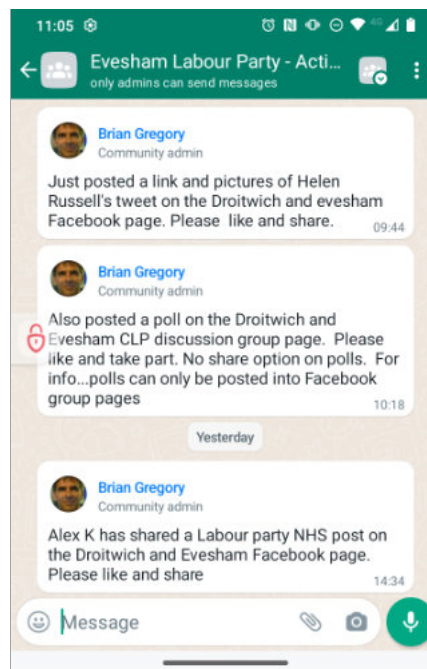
11:05

Evesham Labour Party - Acti...
only admins can send messages

Brian Gregory
Community admin
Just posted a link and pictures of Helen Russell's tweet on the Droitwich and evesham Facebook page. Please like and share.
09:44

Brian Gregory
Community admin
Also posted a poll on the Droitwich and Evesham CLP discussion group page. Please like and take part. No share option on polls. For info...polls can only be posted into Facebook group pages
10:18

Yesterday

Brian Gregory
Community admin
Alex K has shared a Labour party NHS post on the Droitwich and Evesham Facebook page. Please like and share
14:34

Message